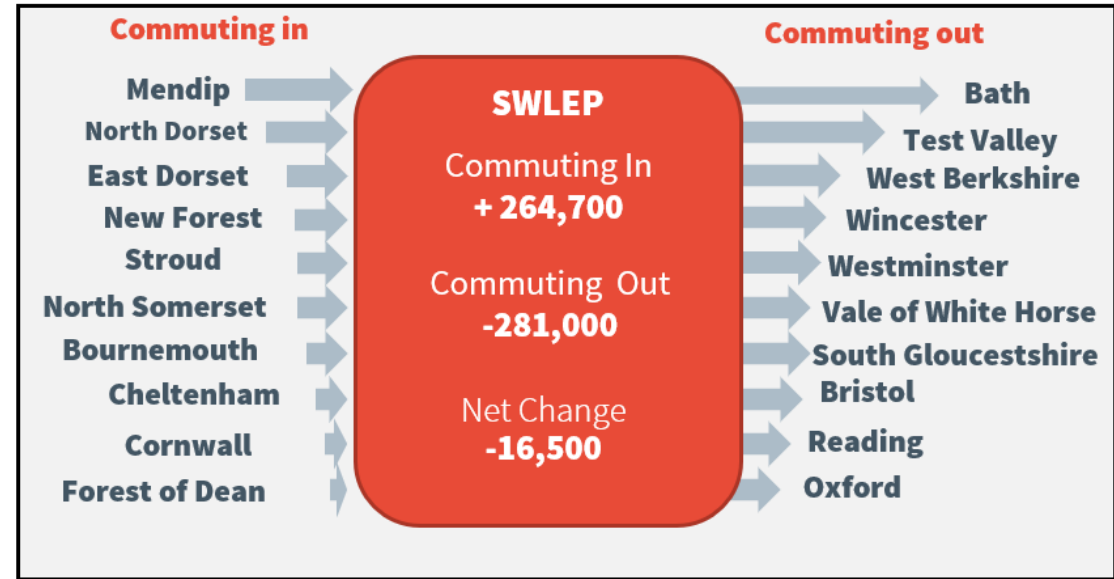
Commuting in

Mendip
North Dorset
East Dorset
New Forest
Stroud
North Somerset
Bournemouth
Cheltenham
Cornwall
Forest of Dean

SWLEP

Commuting In
+ 264,700

Commuting Out
-281,000

Net Change
-16,500

Commuting out

Bath
Test Valley
West Berkshire
Wincester
Westminster
Vale of White Horse
South Gloucestshire
Bristol
Reading
Oxford